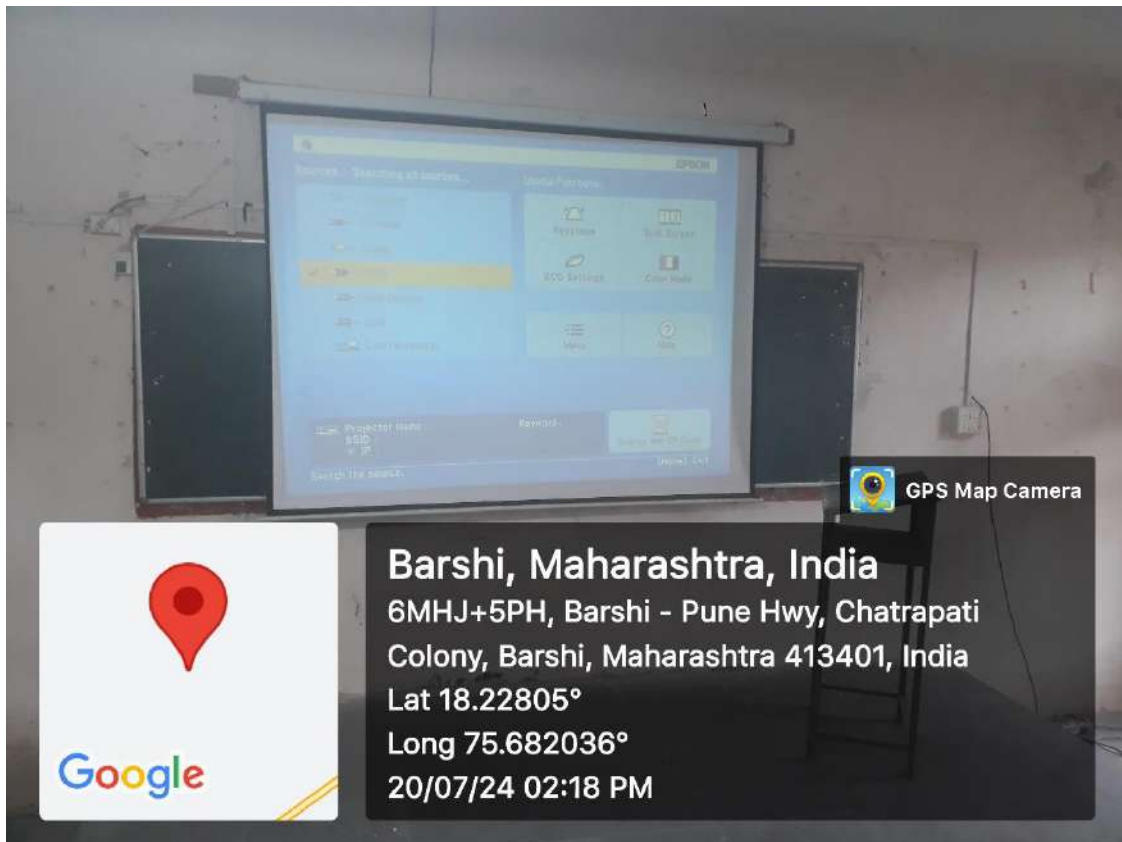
EPSON
Source - Searching all sources...
Useful Functions
Keystone
Split Screen
ECO Settings
Color Mode
Menu
Help
Projector Name
SSID
IP
Password
Display the QR Code
Search the source.

GPS Map Camera

Google

Barshi, Maharashtra, India
6MHJ+5PH, Barshi - Pune Hwy, Chatrapati Colony, Barshi, Maharashtra 413401, India
Lat 18.22805°
Long 75.682036°
20/07/24 02:18 PM